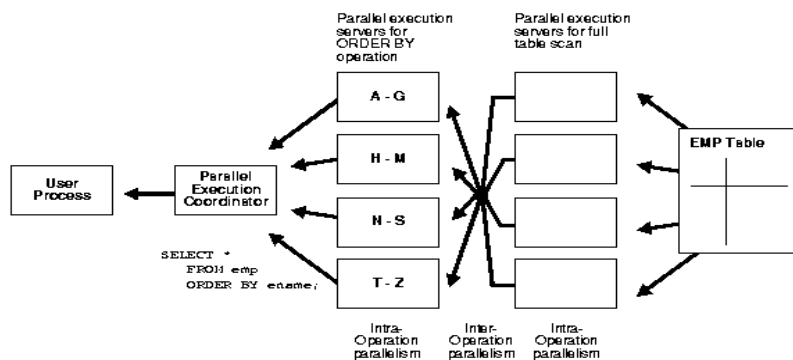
Parallel execution servers for ORDER BY operation

Parallel execution servers for full table scan

A - G

H - M

N - S

T - Z

User Process

Parallel Execution Coordinator

EMP Table

SELECT *
FROM emp
ORDER BY ename;

Intra-Operation parallelism

Inter-Operation parallelism

Intra-Operation parallelism